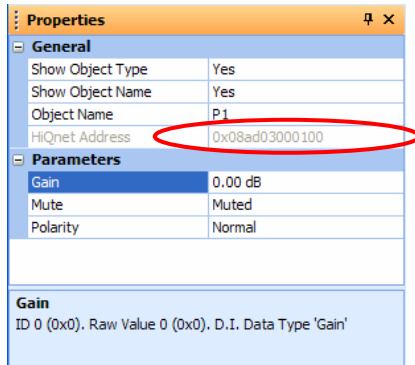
Properties

General

| Show Object Type | Yes |
|---|---|
| Show Object Name | Yes |
| Object Name | P1 |
| HiQnet Address | 0x08ad03000100 |

Parameters

| Gain | 0.00 dB |
|---|---|
| Mute | Muted |
| Polarity | Normal |

Gain
ID 0 (0x0). Raw Value 0 (0x0). D.I. Data Type 'Gain'